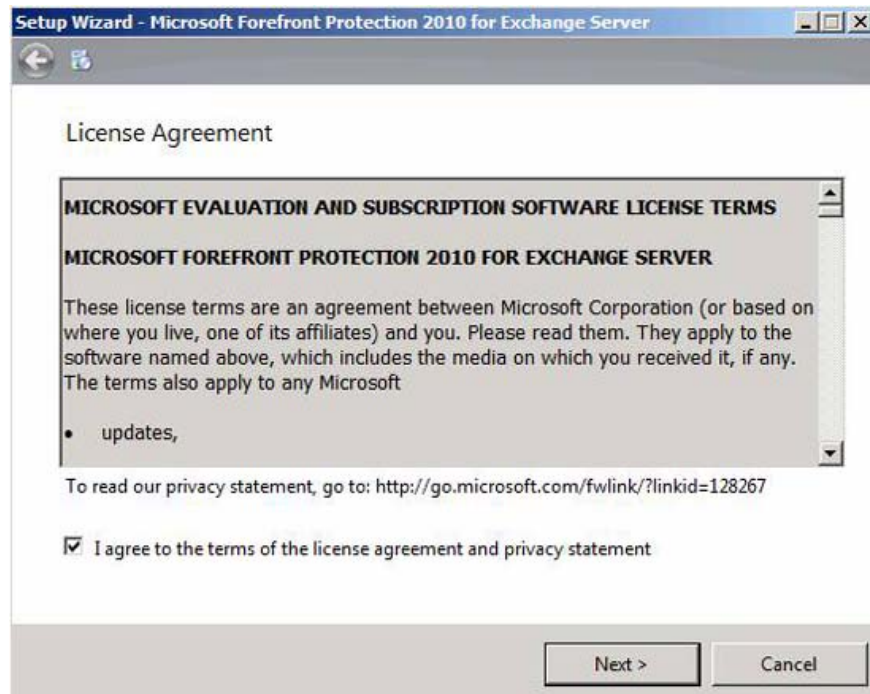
Setup Wizard - Microsoft Forefront Protection 2010 for Exchange Server

License Agreement

MICROSOFT EVALUATION AND SUBSCRIPTION SOFTWARE LICENSE TERMS

MICROSOFT FOREFRONT PROTECTION 2010 FOR EXCHANGE SERVER

These license terms are an agreement between Microsoft Corporation (or based on where you live, one of its affiliates) and you. Please read them. They apply to the software named above, which includes the media on which you received it, if any. The terms also apply to any Microsoft

• updates,

To read our privacy statement, go to: http://go.microsoft.com/fwlink/?linkid=128267

☑ I agree to the terms of the license agreement and privacy statement

Next >

Cancel